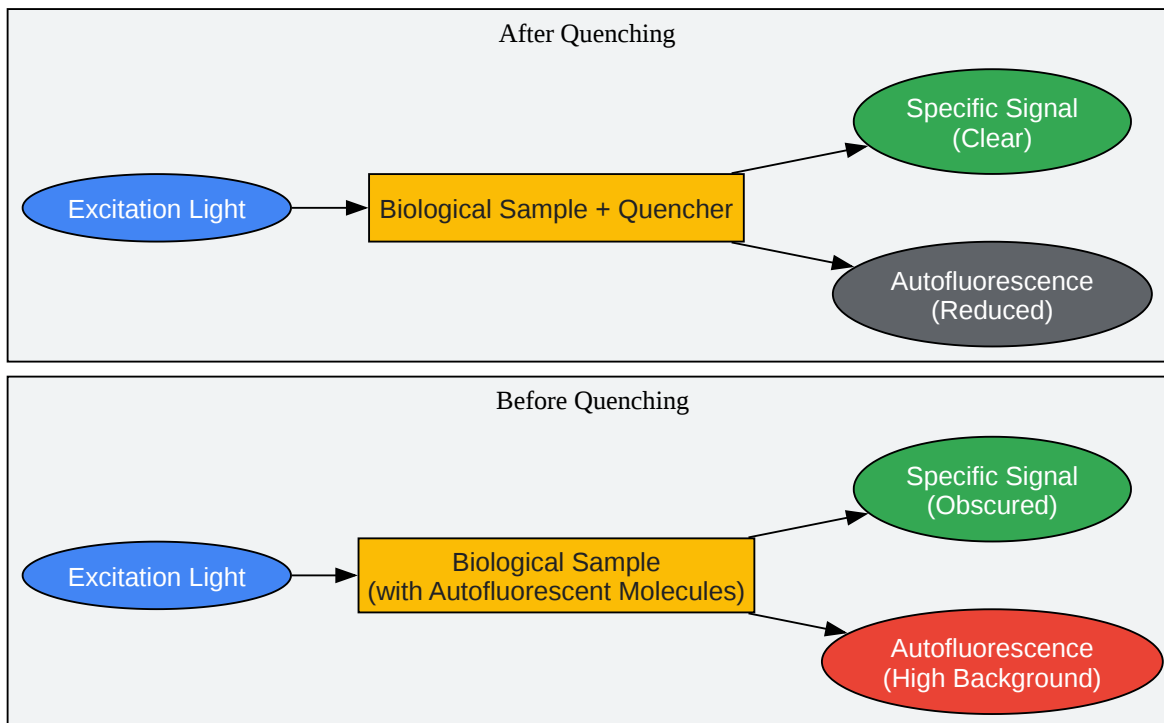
After Quenching

Excitation Light

Biological Sample + Quencher

Specific Signal (Clear)

Autofluorescence (Reduced)

Before Quenching

Excitation Light

Biological Sample (with Autofluorescent Molecules)

Specific Signal (Obscured)

Autofluorescence (High Background)